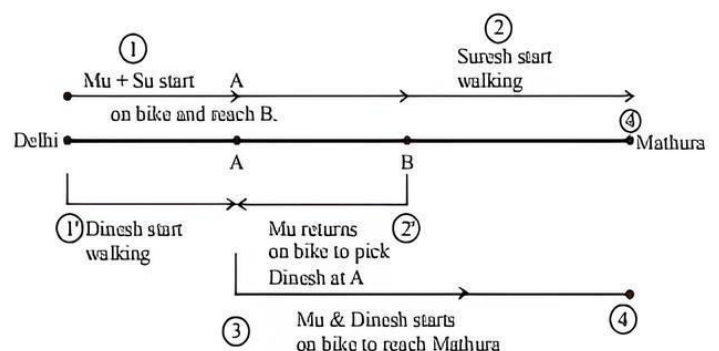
①
Mu + Su start
A
on bike and reach B.

②
Suresh start
walking

Delhi
A
B
④
Mathura

①' Dinesh start
walking

Mu returns
on bike to pick
Dinesh at A
②'

③
Mu & Dinesh starts
on bike to reach Mathura
④